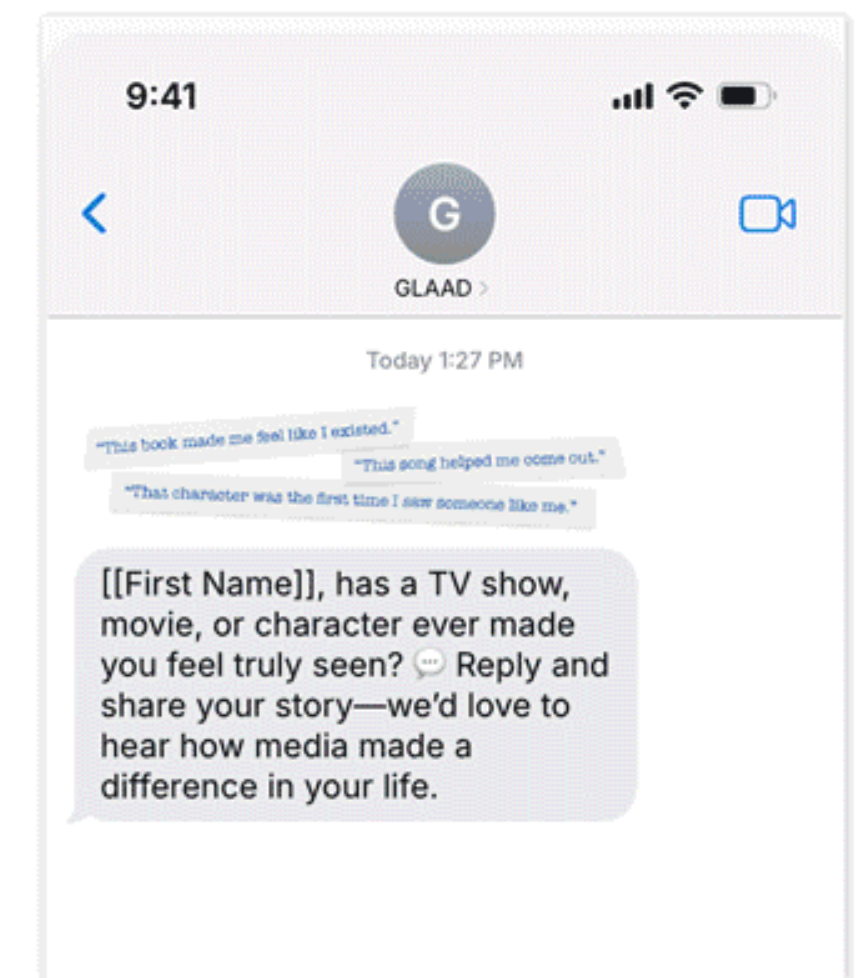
9:41

G

GLAAD >

Today 1:27 PM

"This book made me feel like I existed."

"This song helped me come out."

"That character was the first time I saw someone like me."

[[First Name]], has a TV show, movie, or character ever made you feel truly seen? 💬 Reply and share your story—we'd love to hear how media made a difference in your life.